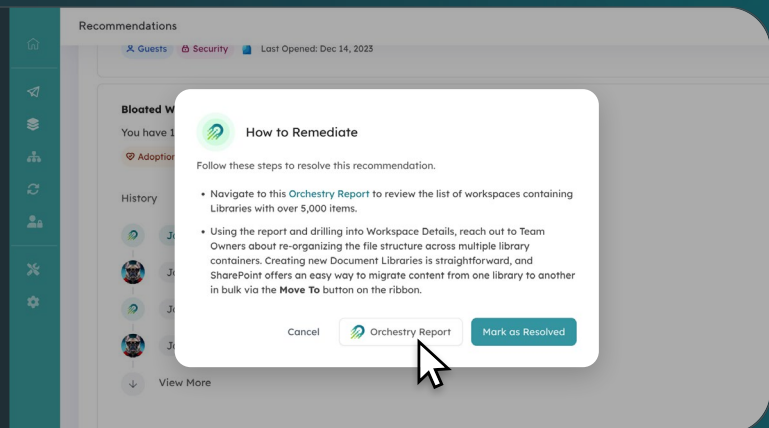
Recommendations

Guests Security Last Opened: Dec 14, 2023

Bloated W

You have 1

Adoption

History

Jo

Jo

Jo

Jo

View More

How to Remediate

Follow these steps to resolve this recommendation.

- Navigate to this Orchestry Report to review the list of workspaces containing Libraries with over 5,000 items.
- Using the report and drilling into Workspace Details, reach out to Team Owners about re-organizing the file structure across multiple library containers. Creating new Document Libraries is straightforward, and SharePoint offers an easy way to migrate content from one library to another in bulk via the **Move To** button on the ribbon.

Cancel Orchestry Report Mark as Resolved